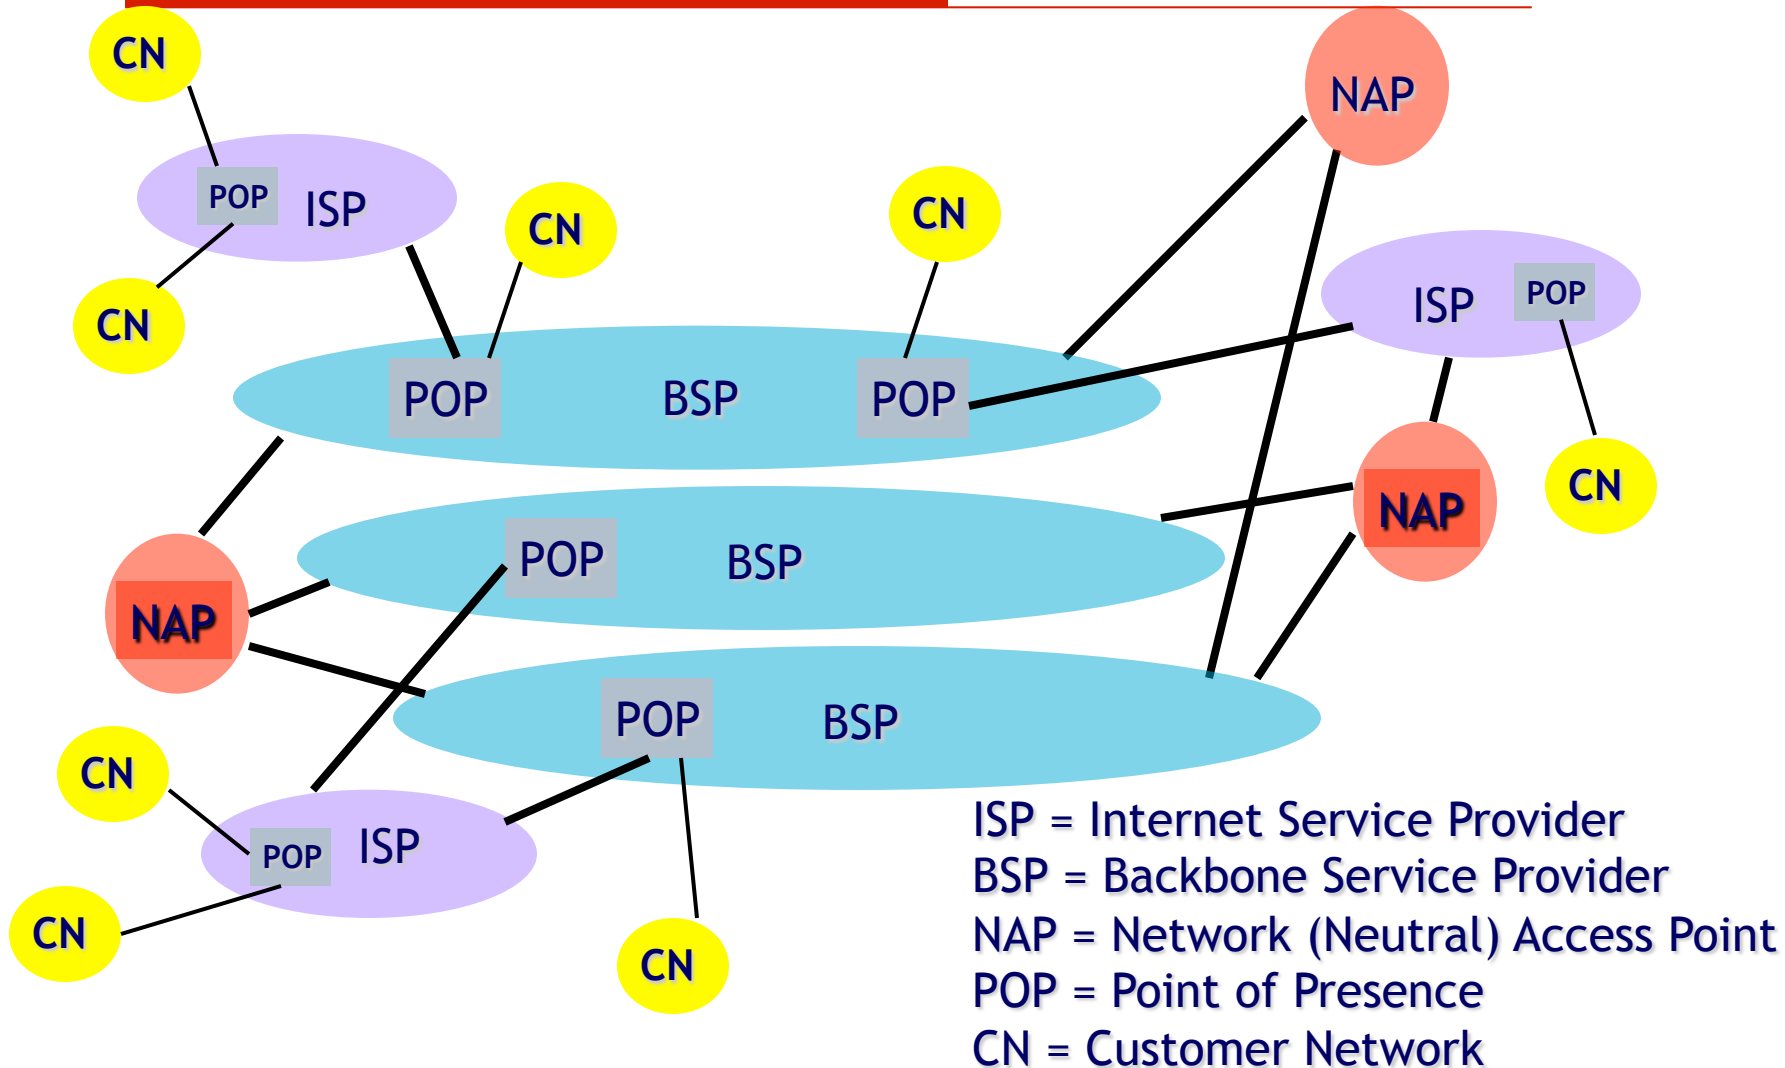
CN
NAP
POP ISP
CN
CN
CN
ISP POP
POP BSP POP
CN
NAP
POP BSP
NAP
POP BSP
CN
POP ISP
CN
CN

ISP = Internet Service Provider
BSP = Backbone Service Provider
NAP = Network (Neutral) Access Point
POP = Point of Presence
CN = Customer Network